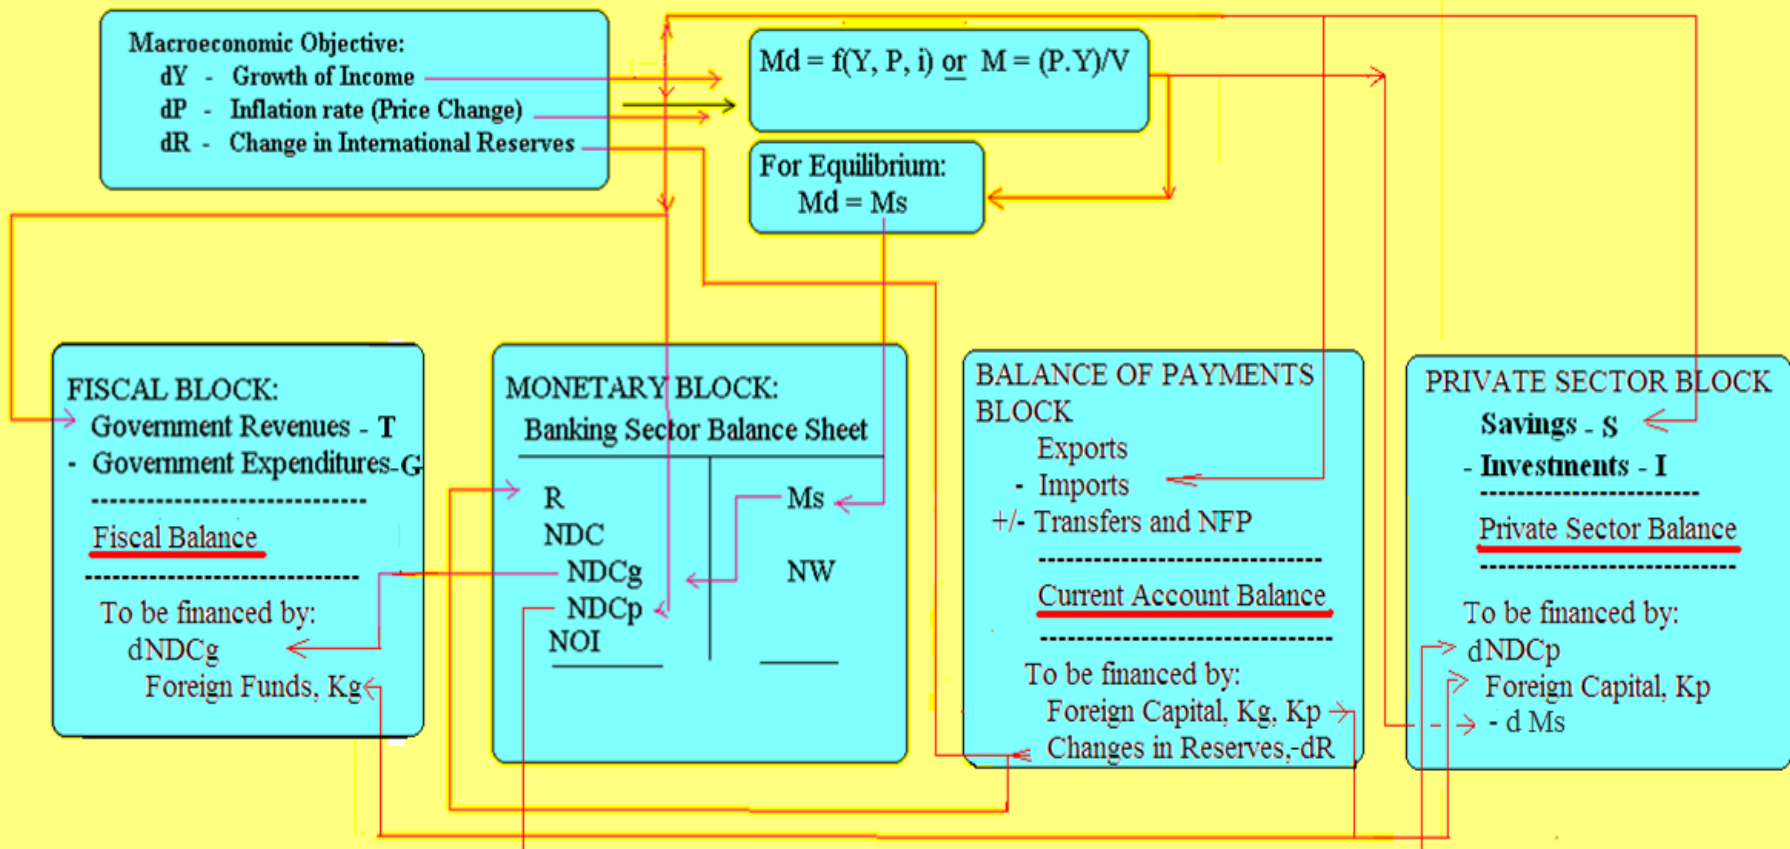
Macroeconomic Objective:
dY - Growth of Income
dP - Inflation rate (Price Change)
dR - Change in International Reserves

Md = f(Y, P, i) or M = (P.Y)/V

For Equilibrium:
Md = Ms

FISCAL BLOCK:
Government Revenues - T
- Government Expenditures-G
Fiscal Balance
To be financed by:
dNDCg
Foreign Funds, Kg

MONETARY BLOCK:
Banking Sector Balance Sheet

| R | Ms |
|---|---|
| NDC | NW |
| NDCg | |
| NDCp | |
| NOI | |

BALANCE OF PAYMENTS BLOCK
Exports
- Imports
+/- Transfers and NFP
Current Account Balance
To be financed by:
Foreign Capital, Kg, Kp
Changes in Reserves,-dR

PRIVATE SECTOR BLOCK
Savings - S
- Investments - I
Private Sector Balance
To be financed by:
dNDCp
Foreign Capital, Kp
- d Ms